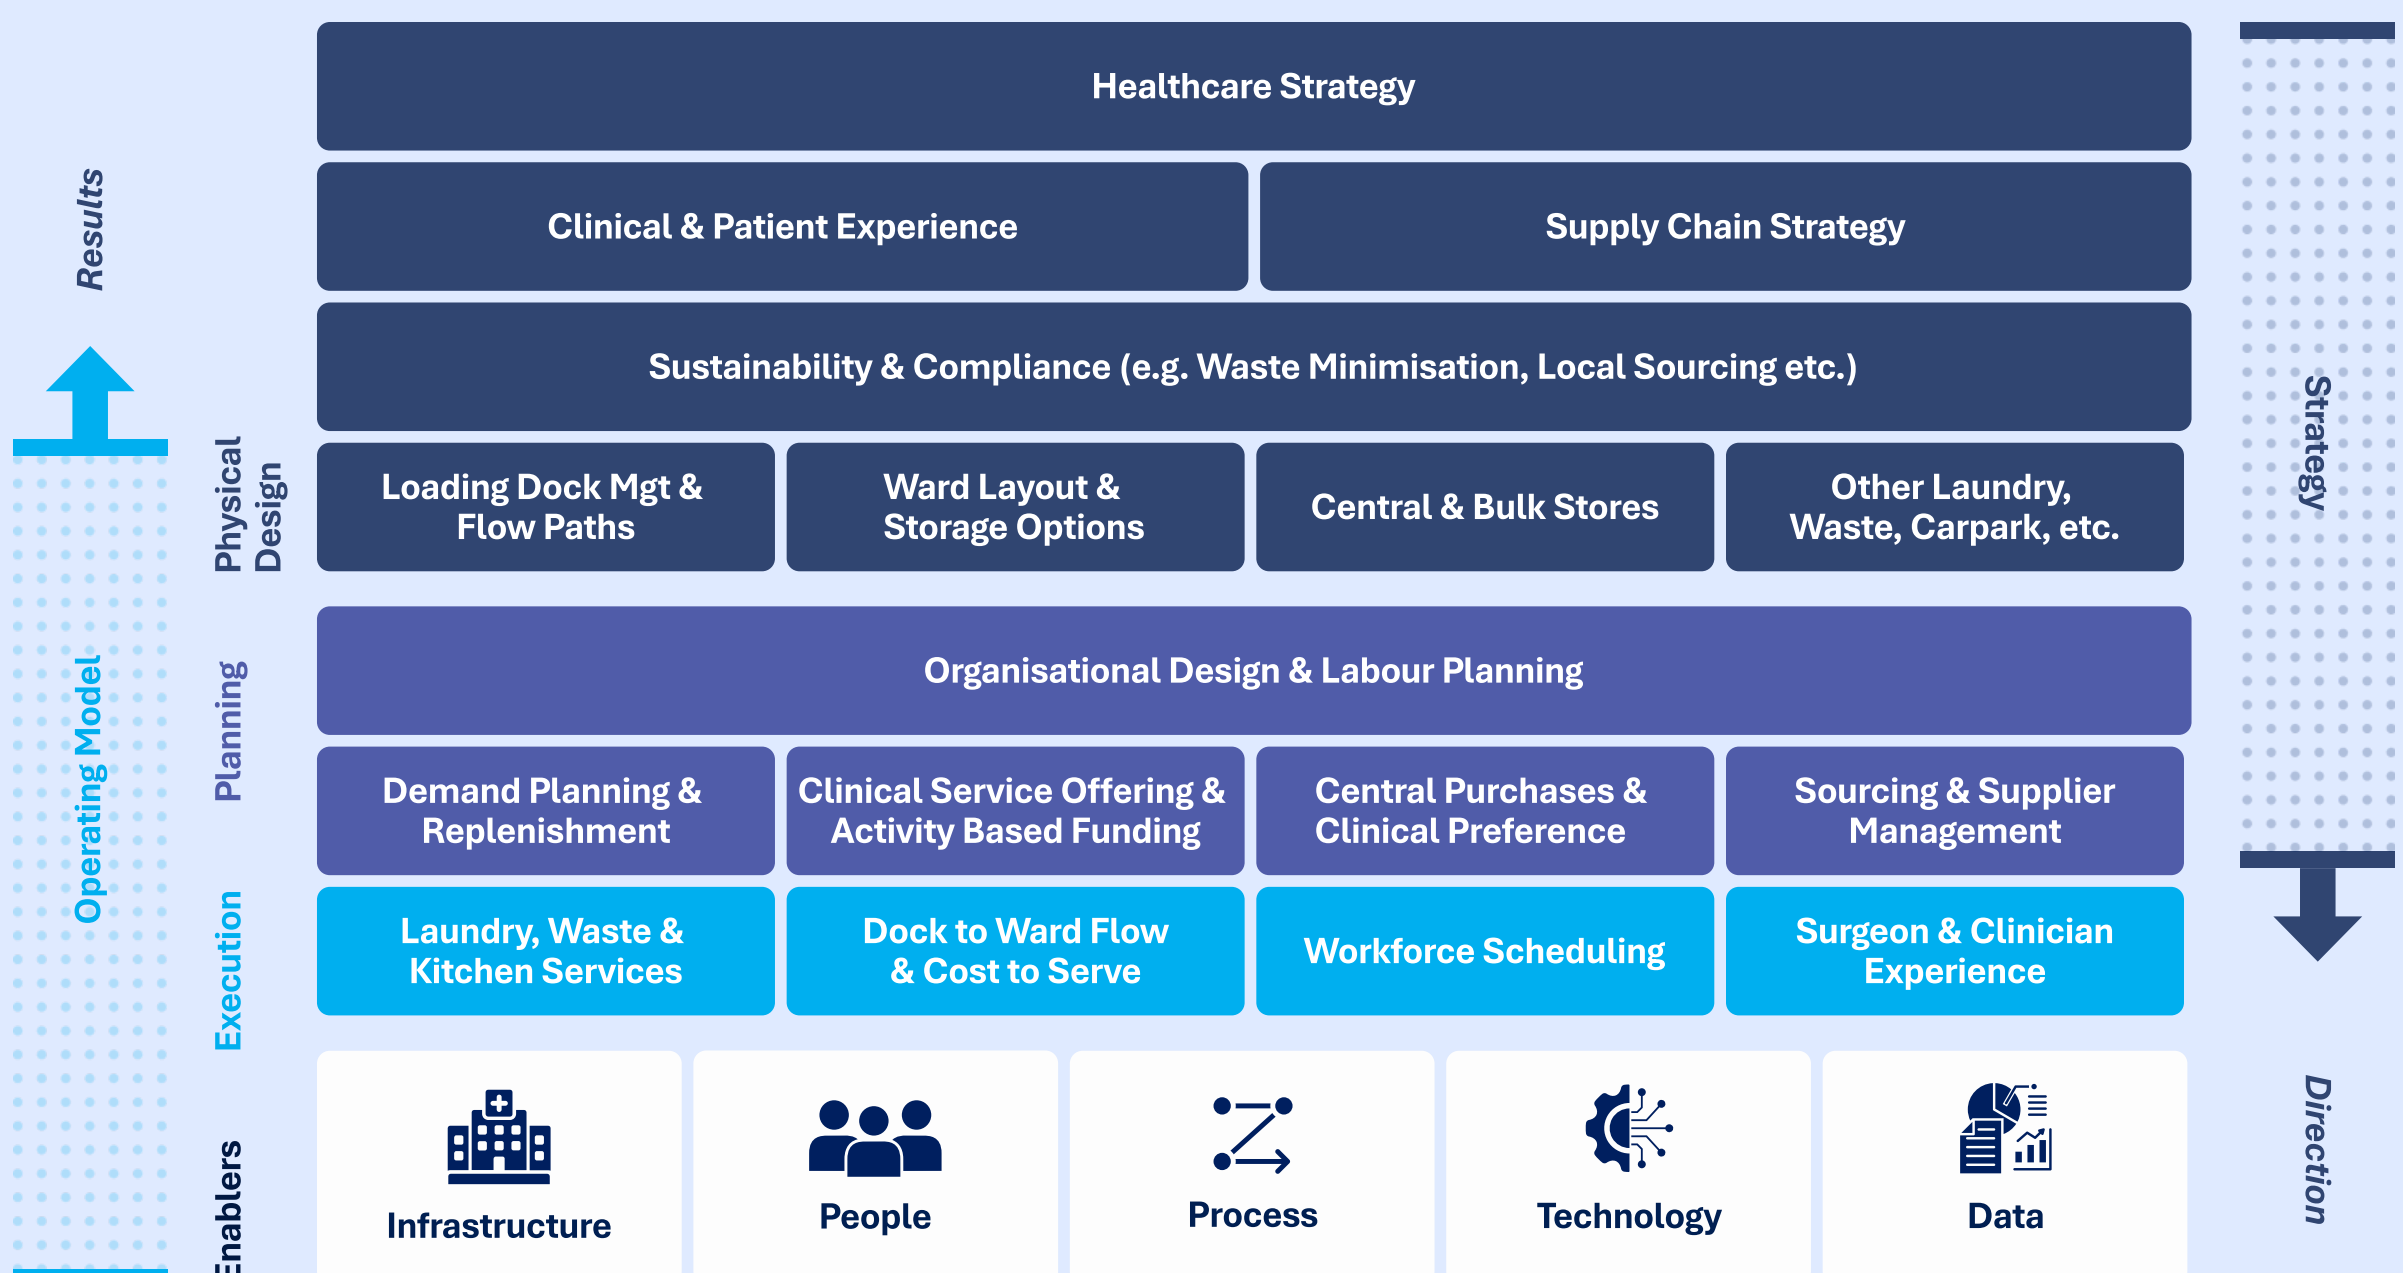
Results

Operating Model

Physical Design

Planning

Execution

Enablers

Healthcare Strategy

Clinical & Patient Experience

Supply Chain Strategy

Sustainability & Compliance (e.g. Waste Minimisation, Local Sourcing etc.)

Loading Dock Mgt & Flow Paths

Ward Layout & Storage Options

Central & Bulk Stores

Other Laundry, Waste, Carpark, etc.

Organisational Design & Labour Planning

Demand Planning & Replenishment

Clinical Service Offering & Activity Based Funding

Central Purchases & Clinical Preference

Sourcing & Supplier Management

Laundry, Waste & Kitchen Services

Dock to Ward Flow & Cost to Serve

Workforce Scheduling

Surgeon & Clinician Experience

Infrastructure

People

Process

Technology

Data

Strategy

Direction